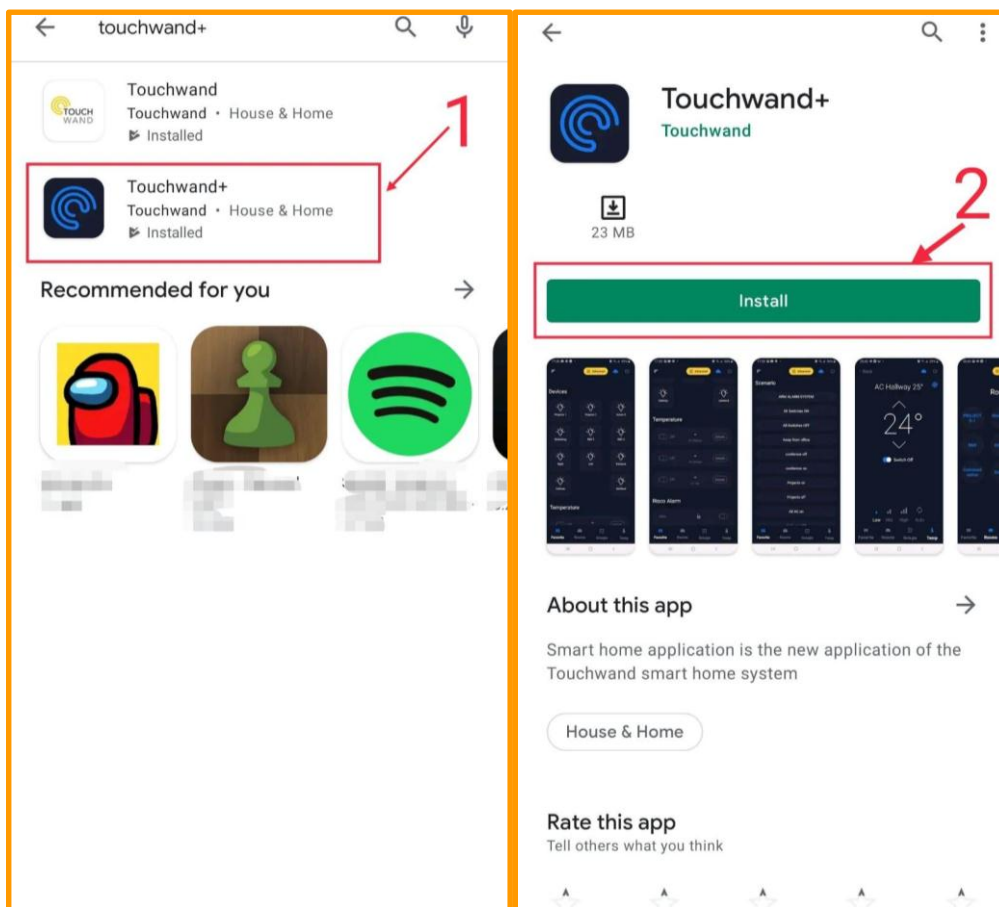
touchwand+

TOUCH WAND

Touchwand
Touchwand • House & Home
Installed

1

Touchwand+
Touchwand • House & Home
Installed

Recommended for you

Touchwand+
Touchwand

2

23 MB

Install

Devices

Temperature

Scenario

AC Hallway 25°

24°

About this app

Smart home application is the new application of the Touchwand smart home system

House & Home

Rate this app
Tell others what you think